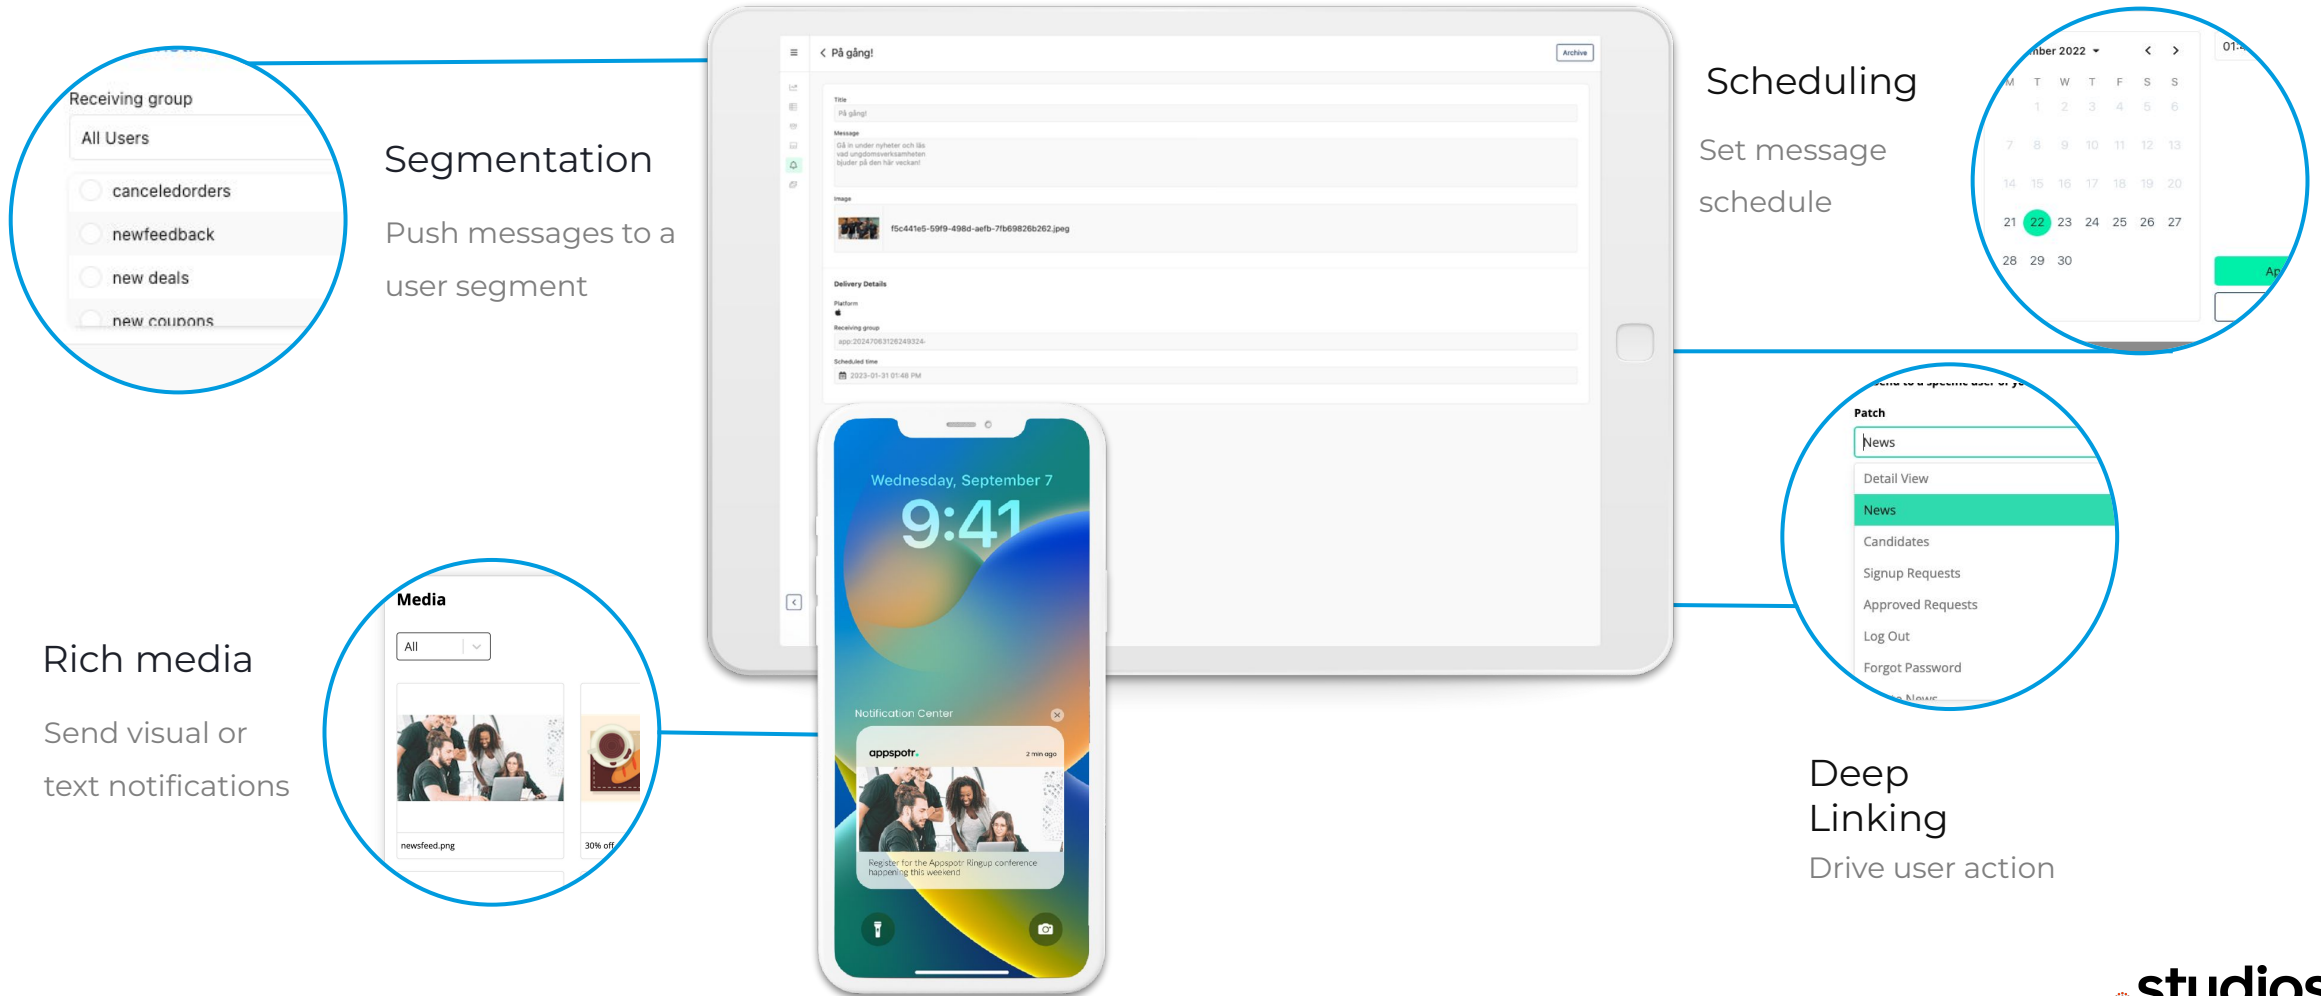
Receiving group

All Users

canceledorders

newfeedback

new deals

new coupons

Segmentation

Push messages to a user segment

På gång!

Archive

Title

På gång!

Message

Gå in under nyheter och läs vad ungdomsverksamheten bjuder på den här veckan!

Image

f5c441e5-59f9-498d-aefb-7fb69826b262.jpeg

Delivery Details

Platform

Receiving group

app:2024706312624932

Scheduled time

2023-01-31 01:48 PM

Scheduling

Set message schedule

mber 2022

| M | T | W | T | F | S | S |
|---|---|---|---|---|---|---|
|  | 1 | 2 | 3 | 4 | 5 | 6 |
| 7 | 8 | 9 | 10 | 11 | 12 | 13 |
| 14 | 15 | 16 | 17 | 18 | 19 | 20 |
| 21 | 22 | 23 | 24 | 25 | 26 | 27 |
| 28 | 29 | 30 |  |  |  |  |

01:

Ap

Patch

News

Detail View

News

Candidates

Signup Requests

Approved Requests

Log Out

Forgot Password

Deep Linking

Drive user action

Wednesday, September 7

9:41

Notification Center

appspotr.

2 min ago

Register for the Appspotr Ringup conference happening this weekend

Media

All

newsfeed.png

30% off

Rich media

Send visual or text notifications

studios